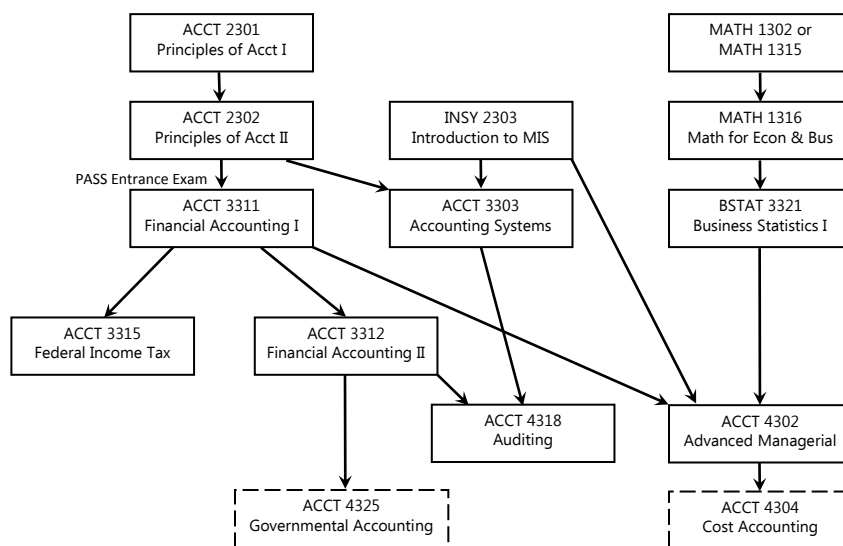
ACCT 2301
Principles of Acct I

MATH 1302 or
MATH 1315

ACCT 2302
Principles of Acct II

INSY 2303
Introduction to MIS

MATH 1316
Math for Econ & Bus

PASS Entrance Exam

ACCT 3311
Financial Accounting I

ACCT 3303
Accounting Systems

BSTAT 3321
Business Statistics I

ACCT 3315
Federal Income Tax

ACCT 3312
Financial Accounting II

ACCT 4318
Auditing

ACCT 4302
Advanced Managerial

ACCT 4325
Governmental Accounting

ACCT 4304
Cost Accounting